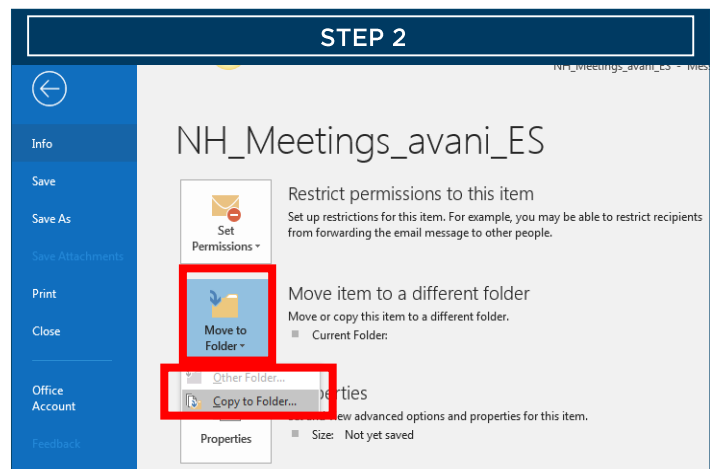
STEP 2

NH_Meetings_avani_ES - Mes

Info

Save

Save As

Save Attachments

Print

Close

Office Account

Feedback

NH_Meetings_avani_ES

Set Permissions

Restrict permissions to this item

Set up restrictions for this item. For example, you may be able to restrict recipients from forwarding the email message to other people.

Move to Folder

Move item to a different folder

Move or copy this item to a different folder.

Current Folder:

Other Folder...

Copy to Folder...

perties

ew advanced options and properties for this item.

Properties

Size: Not yet saved